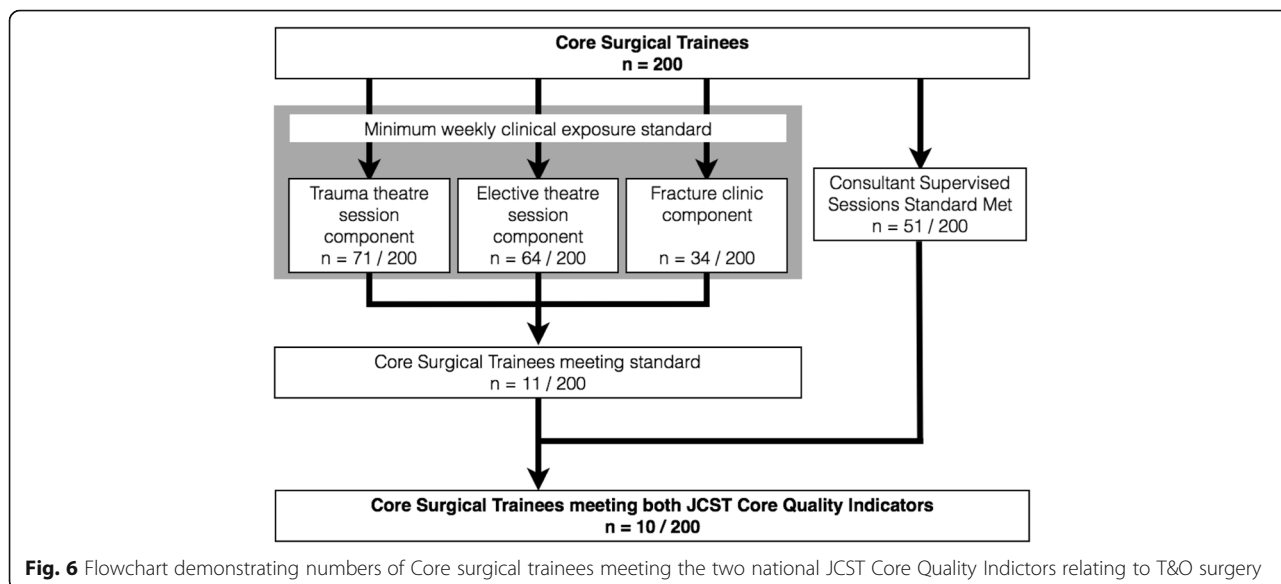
**Core Surgical Trainees**
**n = 200**

Minimum weekly clinical exposure standard

Trauma theatre session component
n = 71 / 200

Elective theatre session component
n = 64 / 200

Fracture clinic component
n = 34 / 200

Consultant Supervised Sessions Standard Met
n = 51 / 200

Core Surgical Trainees meeting standard
n = 11 / 200

**Core Surgical Trainees meeting both JCST Core Quality Indicators**
**n = 10 / 200**

**Fig. 6** Flowchart demonstrating numbers of Core surgical trainees meeting the two national JCST Core Quality Indictors relating to T&O surgery